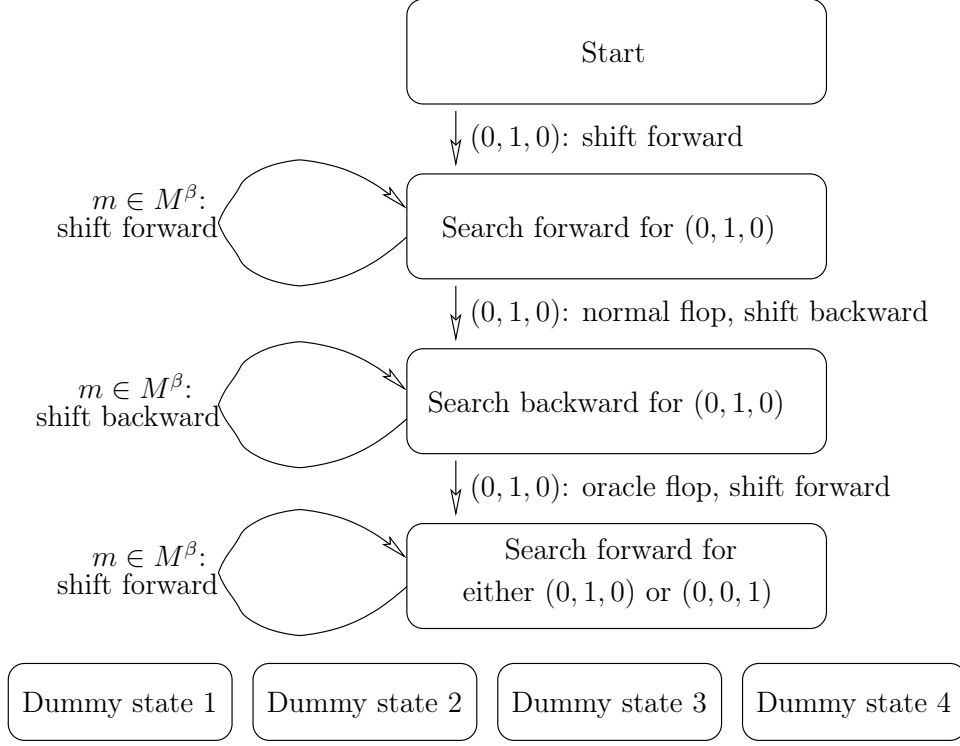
Start

$(0, 1, 0)$: shift forward

$m \in M^{\beta}$: shift forward

Search forward for $(0, 1, 0)$

$(0, 1, 0)$: normal flop, shift backward

$m \in M^{\beta}$: shift backward

Search backward for $(0, 1, 0)$

$(0, 1, 0)$: oracle flop, shift forward

$m \in M^{\beta}$: shift forward

Search forward for either $(0, 1, 0)$ or $(0, 0, 1)$

Dummy state 1

Dummy state 2

Dummy state 3

Dummy state 4